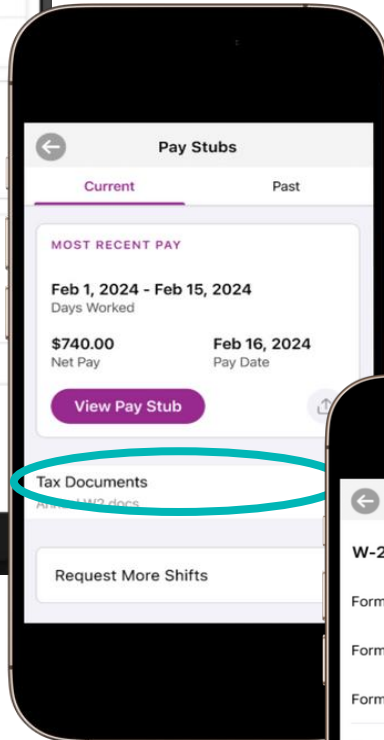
Pay Stubs

Current

Past

MOST RECENT PAY

Feb 1, 2024 - Feb 15, 2024
Days Worked

$740.00
Net Pay

Feb 16, 2024
Pay Date

View Pay Stub

Tax Documents
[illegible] W2 docs

Request More Shifts

W-2

Form

Form

Form